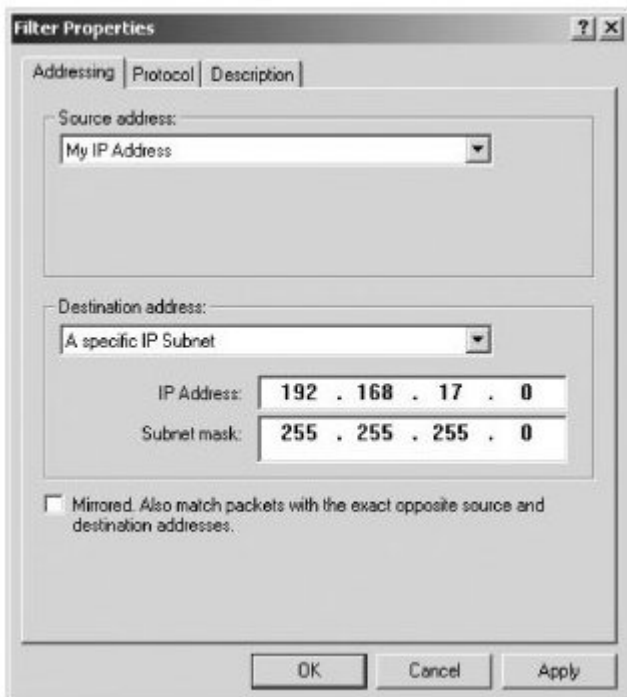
Filter Properties

? X

Addressing | Protocol | Description

Source address:

My IP Address

Destination address:

A specific IP Subnet

IP Address: 192 . 168 . 17 . 0

Subnet mask: 255 . 255 . 255 . 0

Mirrored. Also match packets with the exact opposite source and destination addresses.

OK Cancel Apply